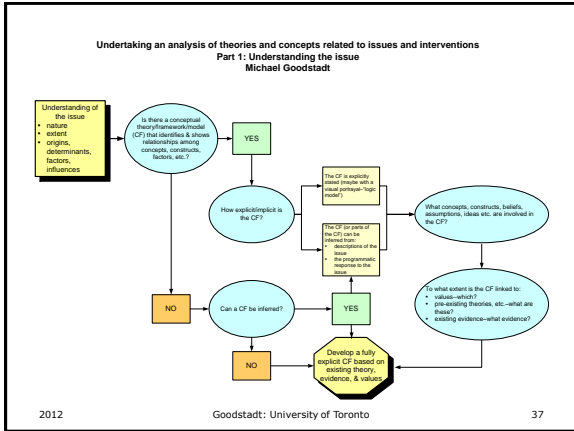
Undertaking an analysis of theories and concepts related to issues and interventions
Part 1: Understanding the issue
Michael Goodstadt

Understanding of the issue
- nature
- extent
- origins, determinants, factors, influences

Is there a conceptual theory/framework/model (CF) that identifies & shows relationships among concepts, constructs, factors, etc.?

YES

How explicit/implicit is the CF?

The CF is explicitly stated (maybe with a visual portrayal–"logic model")

The CF (or parts of the CF) can be inferred from:
- descriptions of the issue
- the programmatic response to the issue

What concepts, constructs, beliefs, assumptions, ideas etc. are involved in the CF?

To what extent is the CF linked to:
- values–which?
- pre-existing theories, etc.–what are these?
- existing evidence–what evidence?

NO

Can a CF be inferred?

YES

NO

Develop a fully explicit CF based on existing theory, evidence, & values

2012

Goodstadt: University of Toronto

37